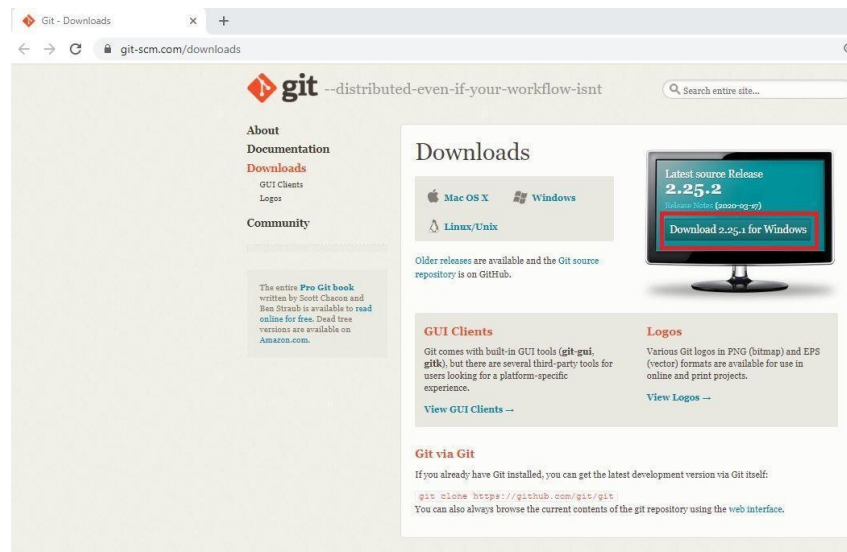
Git - Downloads ×

git-scm.com/downloads

git --distributed-even-if-your-workflow-isnt

Search entire site...

About
Documentation
Downloads
GUI Clients
Logos
Community

The entire Pro Git book written by Scott Chacon and Ben Straub is available to read online for free. Dead tree versions are available on Amazon.com.

Downloads

Mac OS X
Windows
Linux/Unix

Older releases are available and the Git source repository is on GitHub.

Latest source Release
2.25.2
Release Notes (2020-03-17)
Download 2.25.1 for Windows

GUI Clients

Git comes with built-in GUI tools (git-gui, gitk), but there are several third-party tools for users looking for a platform-specific experience.

View GUI Clients →

Logos

Various Git logos in PNG (bitmap) and EPS (vector) formats are available for use in online and print projects.

View Logos →

Git via Git

If you already have Git installed, you can get the latest development version via Git itself:

git clone https://github.com/git/git

You can also always browse the current contents of the git repository using the web interface.